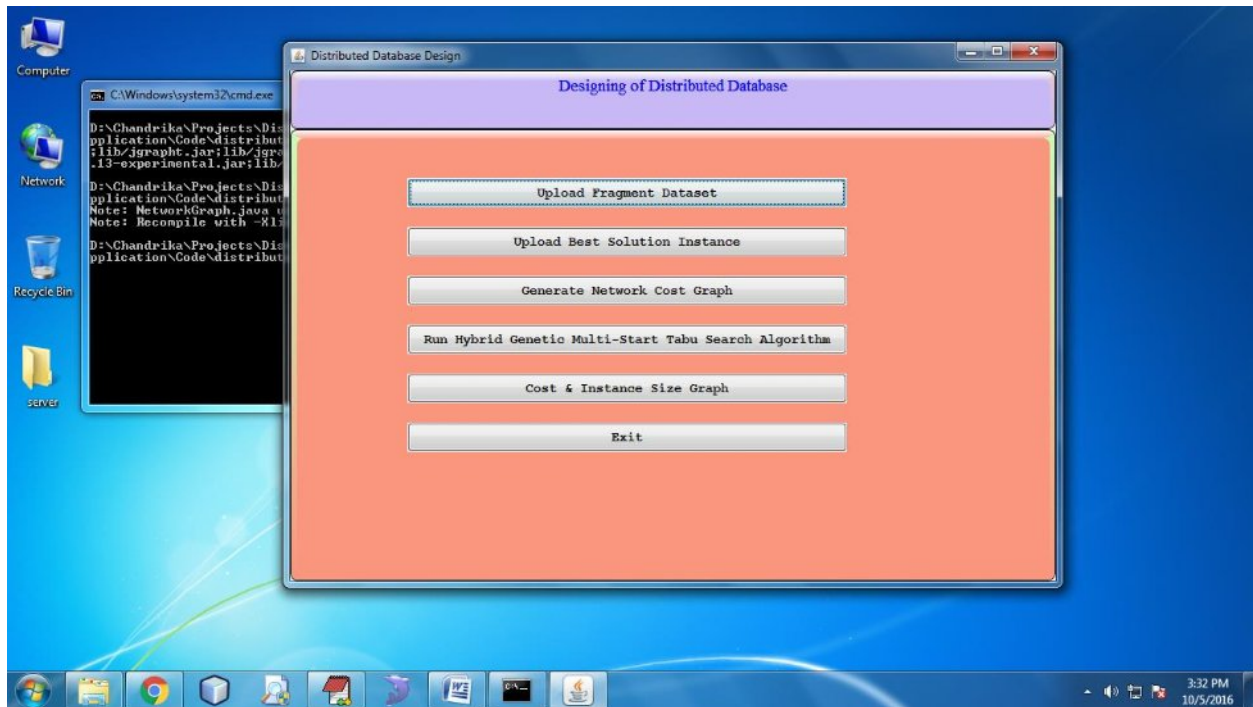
Computer

Network

Recycle Bin

server

C:\Windows\system32\cmd.exe

D:\Chandrika\Projects\Dis
pplication\Code\distribut
;lib/jgrapht.jar;lib/jgra
.13-experimental.jar;lib/

D:\Chandrika\Projects\Dis
pplication\Code\distribut
Note: NetworkGraph.java u
Note: Recompile with -Xli

D:\Chandrika\Projects\Dis
pplication\Code\distribut

Distributed Database Design

Designing of Distributed Database

Upload Fragment Dataset

Upload Best Solution Instance

Generate Network Cost Graph

Run Hybrid Genetic Multi-Start Tabu Search Algorithm

Cost & Instance Size Graph

Exit

3:32 PM
10/5/2016